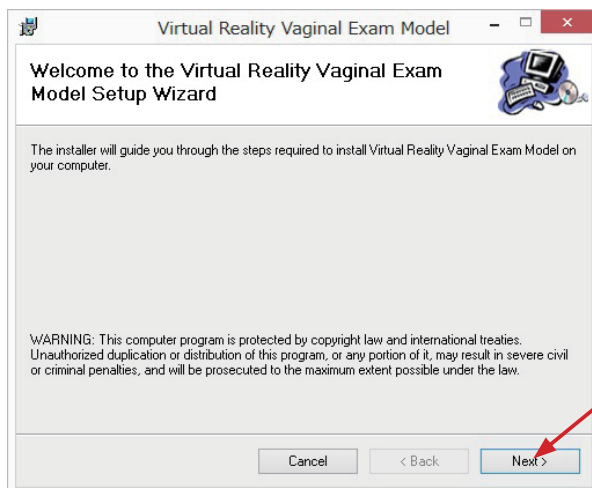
Virtual Reality Vaginal Exam Model

Welcome to the Virtual Reality Vaginal Exam Model Setup Wizard

The installer will guide you through the steps required to install Virtual Reality Vaginal Exam Model on your computer.

WARNING: This computer program is protected by copyright law and international treaties. Unauthorized duplication or distribution of this program, or any portion of it, may result in severe civil or criminal penalties, and will be prosecuted to the maximum extent possible under the law.

Cancel
< Back
Next >